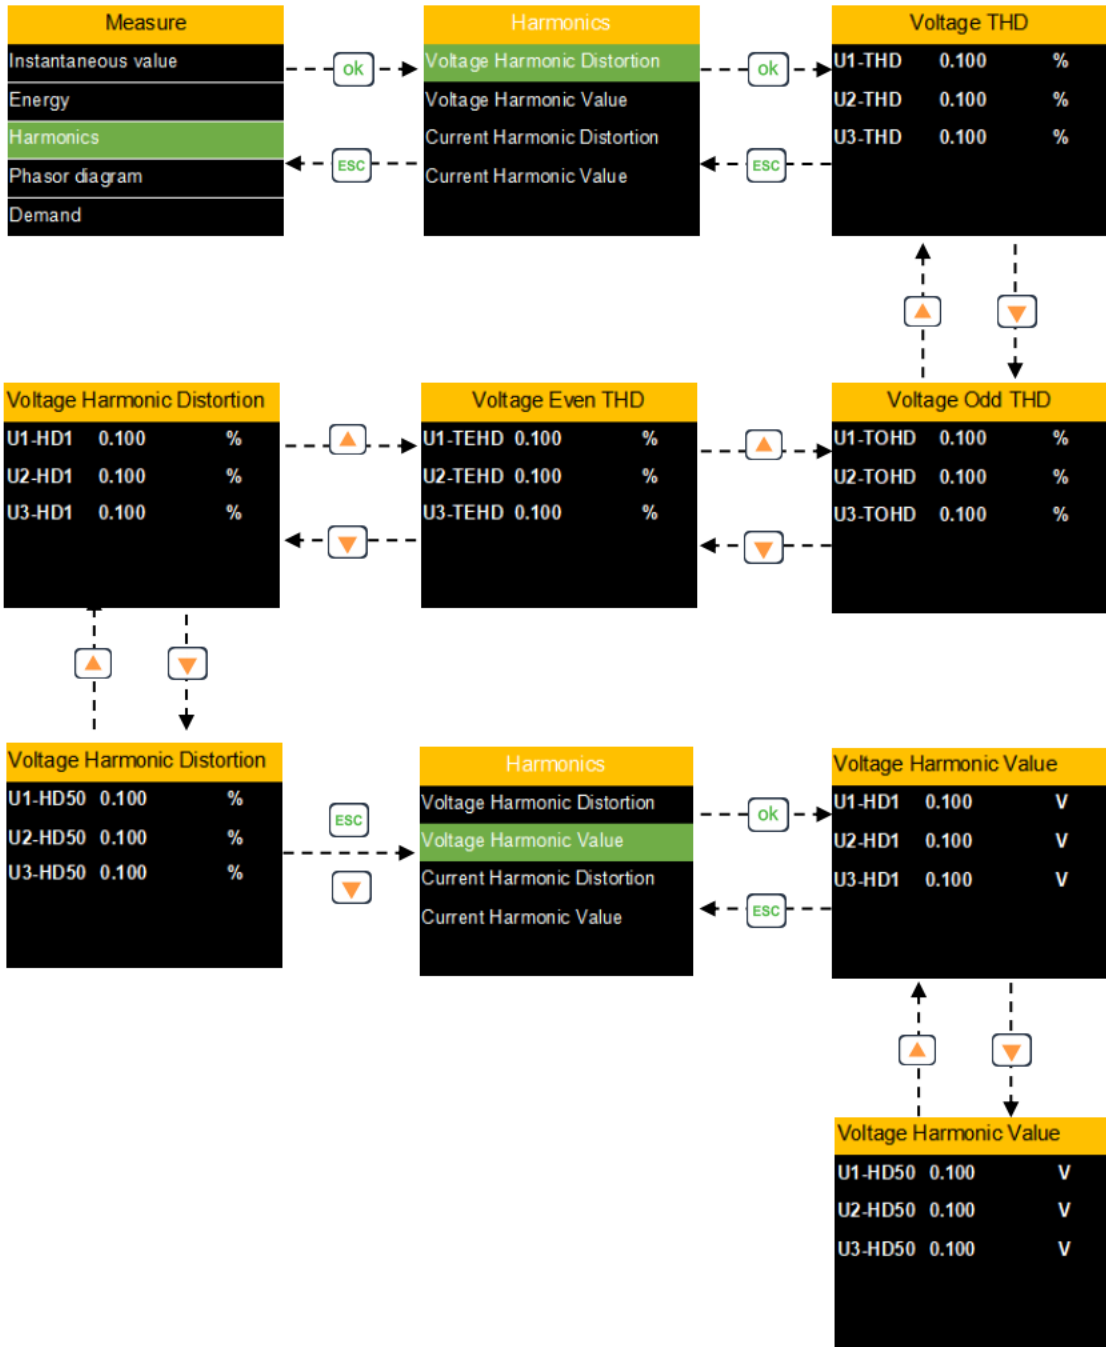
Measure
Instantaneous value
Energy
Harmonics
Phasor diagram
Demand

ok

ESC

Harmonics
Voltage Harmonic Distortion
Voltage Harmonic Value
Current Harmonic Distortion
Current Harmonic Value

ok

ESC

Voltage THD
U1-THD 0.100 %
U2-THD 0.100 %
U3-THD 0.100 %

Voltage Harmonic Distortion
U1-HD1 0.100 %
U2-HD1 0.100 %
U3-HD1 0.100 %

Voltage Even THD
U1-TEHD 0.100 %
U2-TEHD 0.100 %
U3-TEHD 0.100 %

Voltage Odd THD
U1-TOHD 0.100 %
U2-TOHD 0.100 %
U3-TOHD 0.100 %

Voltage Harmonic Distortion
U1-HD50 0.100 %
U2-HD50 0.100 %
U3-HD50 0.100 %

ESC

Harmonics
Voltage Harmonic Distortion
Voltage Harmonic Value
Current Harmonic Distortion
Current Harmonic Value

ok

ESC

Voltage Harmonic Value
U1-HD1 0.100 V
U2-HD1 0.100 V
U3-HD1 0.100 V

Voltage Harmonic Value
U1-HD50 0.100 V
U2-HD50 0.100 V
U3-HD50 0.100 V